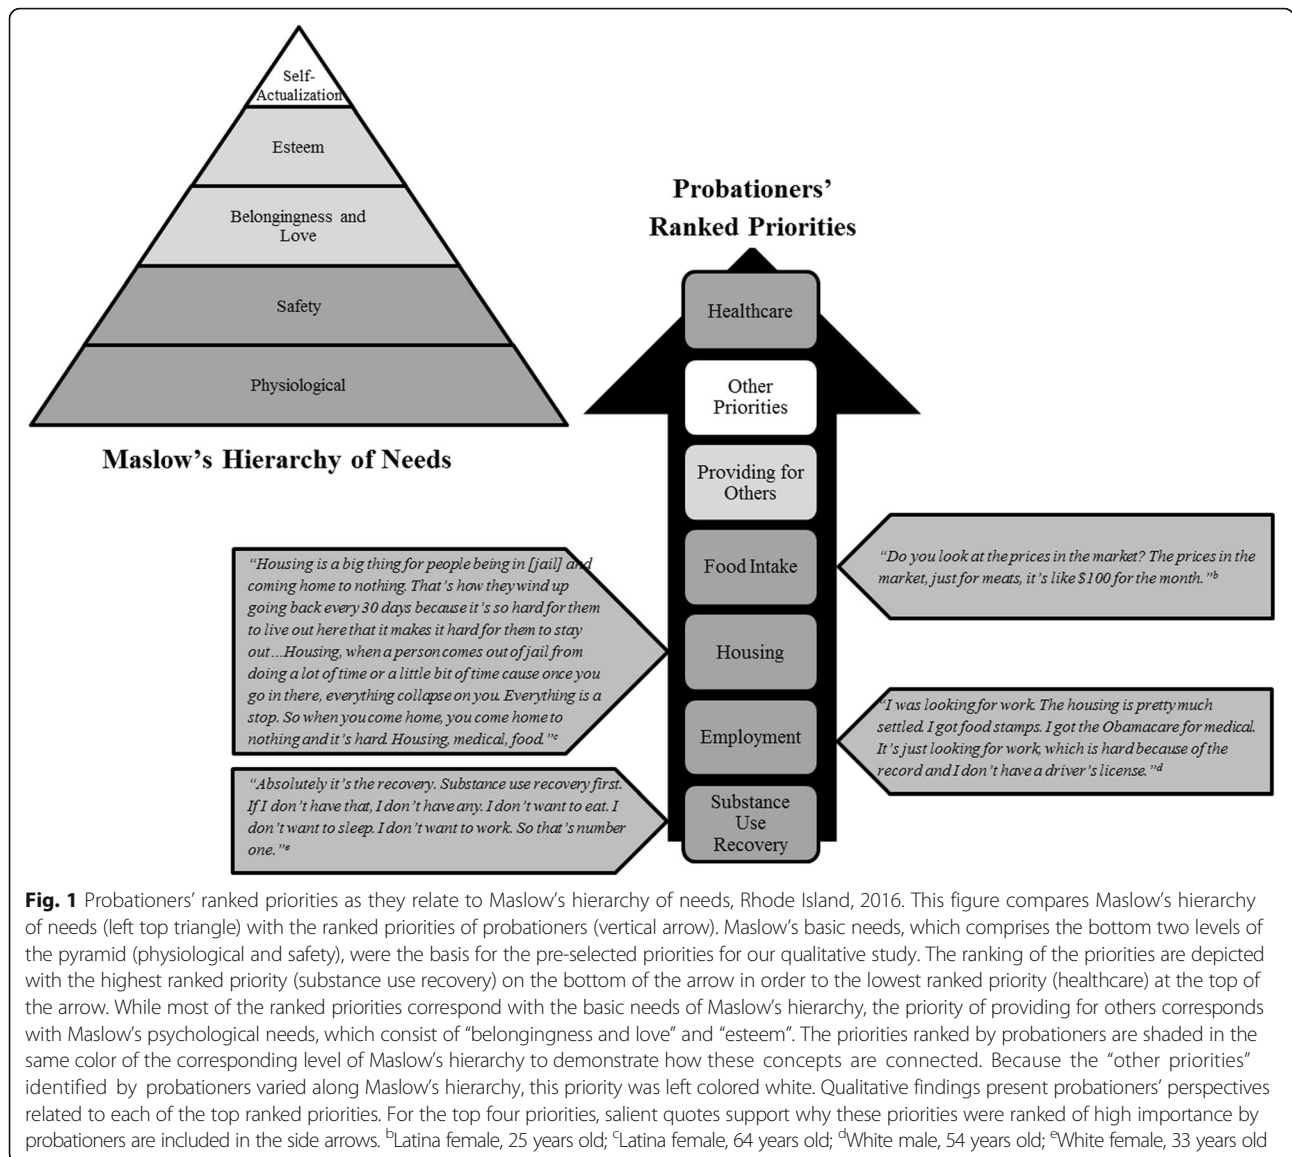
Self-Actualization

Esteem

Belongingness and Love

Safety

Physiological

Maslow's Hierarchy of Needs

Probationers' Ranked Priorities

Healthcare

Other Priorities

Providing for Others

Food Intake

Housing

Employment

Substance Use Recovery

"Housing is a big thing for people being in [jail] and coming home to nothing. That's how they wind up going back every 30 days because it's so hard for them to live out here that it makes it hard for them to stay out…Housing, when a person comes out of jail from doing a lot of time or a little bit of time cause once you go in there, everything collapse on you. Everything is a stop. So when you come home, you come home to nothing and it's hard. Housing, medical, food."$^{c}$

"Do you look at the prices in the market? The prices in the market, just for meats, it's like $100 for the month."$^{b}$

"I was looking for work. The housing is pretty much settled. I got food stamps. I got the Obamacare for medical. It's just looking for work, which is hard because of the record and I don't have a driver's license."$^{d}$

"Absolutely it's the recovery. Substance use recovery first. If I don't have that, I don't have any. I don't want to eat. I don't want to sleep. I don't want to work. So that's number one."$^{e}$

**Fig. 1** Probationers' ranked priorities as they relate to Maslow's hierarchy of needs, Rhode Island, 2016. This figure compares Maslow's hierarchy of needs (left top triangle) with the ranked priorities of probationers (vertical arrow). Maslow's basic needs, which comprises the bottom two levels of the pyramid (physiological and safety), were the basis for the pre-selected priorities for our qualitative study. The ranking of the priorities are depicted with the highest ranked priority (substance use recovery) on the bottom of the arrow in order to the lowest ranked priority (healthcare) at the top of the arrow. While most of the ranked priorities correspond with the basic needs of Maslow's hierarchy, the priority of providing for others corresponds with Maslow's psychological needs, which consist of "belongingness and love" and "esteem". The priorities ranked by probationers are shaded in the same color of the corresponding level of Maslow's hierarchy to demonstrate how these concepts are connected. Because the "other priorities" identified by probationers varied along Maslow's hierarchy, this priority was left colored white. Qualitative findings present probationers' perspectives related to each of the top ranked priorities. For the top four priorities, salient quotes support why these priorities were ranked of high importance by probationers are included in the side arrows. $^{b}$Latina female, 25 years old; $^{c}$Latina female, 64 years old; $^{d}$White male, 54 years old; $^{e}$White female, 33 years old